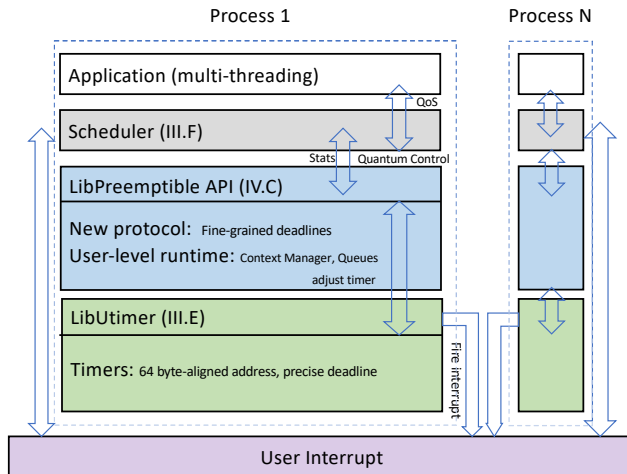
Process 1

Process N

Application (multi-threading)

QoS

Scheduler (III.F)

Stats

Quantum Control

LibPreemptible API (IV.C)

New protocol: Fine-grained deadlines

User-level runtime: Context Manager, Queues

adjust timer

LibUtimer (III.E)

Timers: 64 byte-aligned address, precise deadline

Fire interrupt

User Interrupt